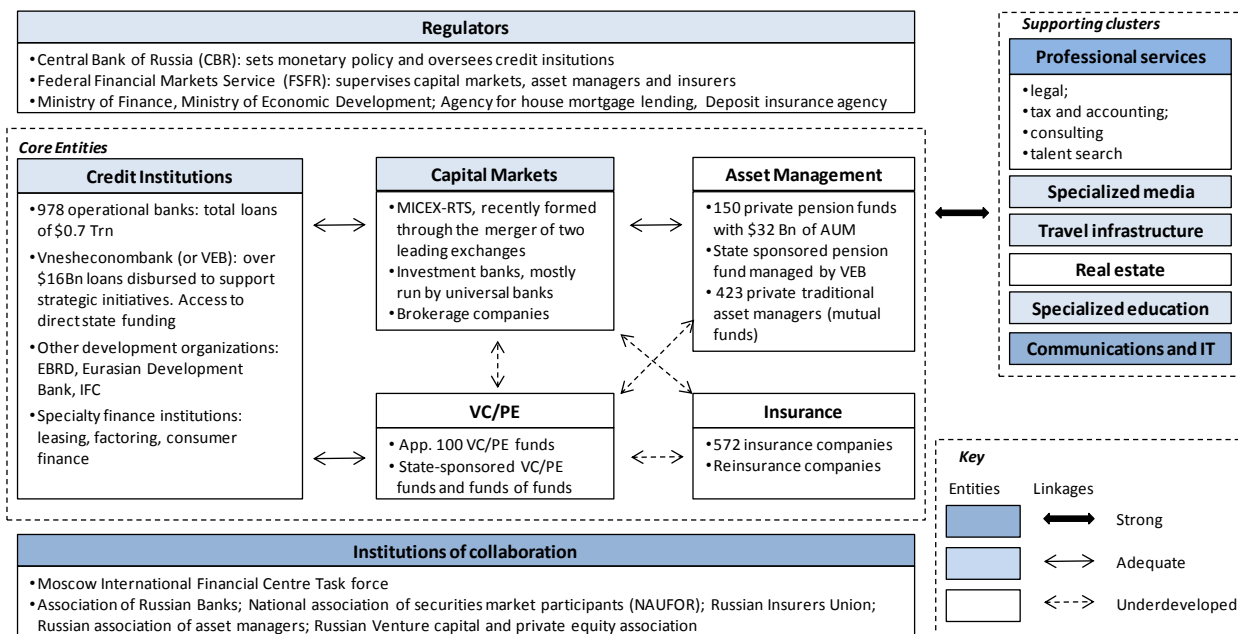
Regulators

• Central Bank of Russia (CBR): sets monetary policy and oversees credit insitutions
• Federal Financial Markets Service (FSFR): supervises capital markets, asset managers and insurers
• Ministry of Finance, Ministry of Economic Development; Agency for house mortgage lending, Deposit insurance agency

Core Entities

Credit Institutions

• 978 operational banks: total loans of $0.7 Trn
• Vnesheconombank (or VEB): over $16Bn loans disbursed to support strategic initiatives. Access to direct state funding
• Other development organizations: EBRD, Eurasian Development Bank, IFC
• Specialty finance institutions: leasing, factoring, consumer finance

Capital Markets

• MICEX-RTS, recently formed through the merger of two leading exchanges
• Investment banks, mostly run by universal banks
• Brokerage companies

Asset Management

• 150 private pension funds with $32 Bn of AUM
• State sponsored pension fund managed by VEB
• 423 private traditional asset managers (mutual funds)

VC/PE

• App. 100 VC/PE funds
• State-sponsored VC/PE funds and funds of funds

Insurance

• 572 insurance companies
• Reinsurance companies

Supporting clusters

Professional services

• legal;
• tax and accounting;
• consulting
• talent search

Specialized media

Travel infrastructure

Real estate

Specialized education

Communications and IT

Key

Entities

Linkages

Strong

Adequate

Underdeveloped

Institutions of collaboration

• Moscow International Financial Centre Task force
• Association of Russian Banks; National association of securities market participants (NAUFOR); Russian Insurers Union; Russian association of asset managers; Russian Venture capital and private equity association